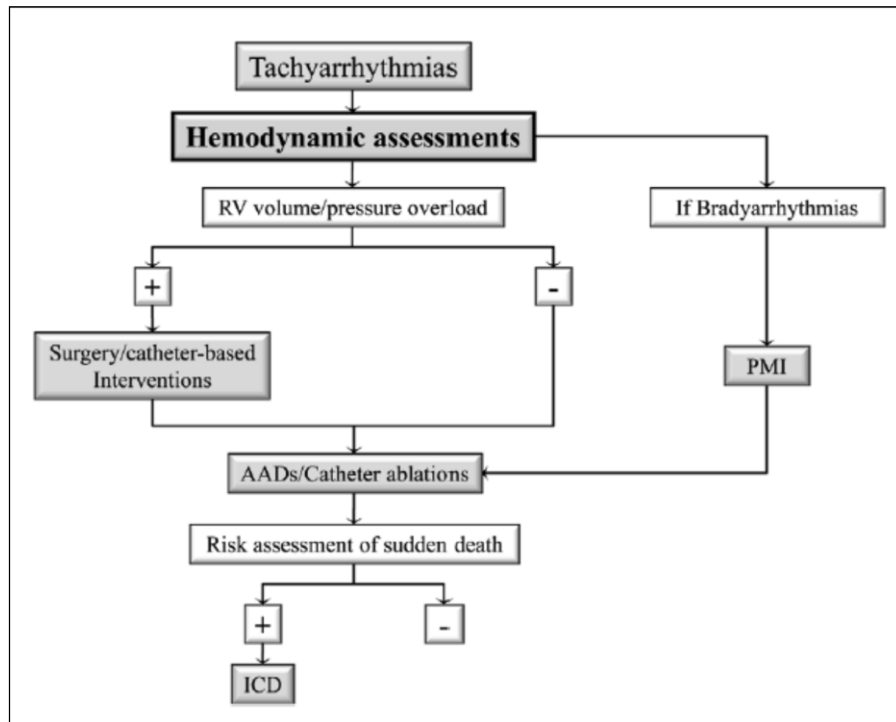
Tachyarrhythmias

Hemodynamic assessments

RV volume/pressure overload

If Bradyarrhythmias

+

-

Surgery/catheter-based Interventions

PMI

AADs/Catheter ablations

Risk assessment of sudden death

+

-

ICD